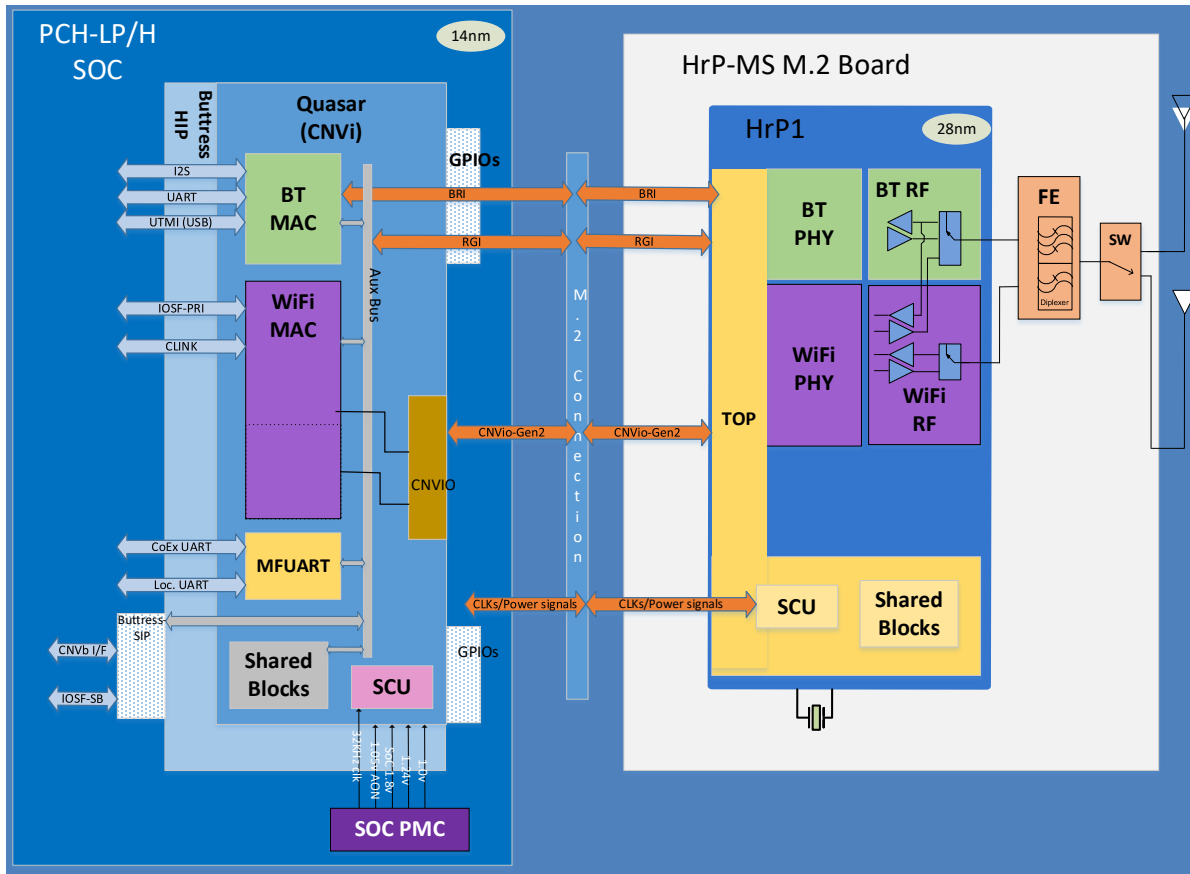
PCH-LP/H SOC

14nm

Buttress HIP

Quasar (CNVi)

GPIOs

I2S

UART

UTMI (USB)

BT MAC

BRI

RGI

IOSF-PRI

CLINK

WiFi MAC

Aux Bus

CNVIO

CNVio-Gen2

CoEx UART

Loc. UART

MFUART

Buttress SIP

CNVb I/F

IOSF-SB

Shared Blocks

SCU

GPIOs

32KHz clk

1.05v AON

SOC1.8v

1.24v

1.0v

SOC PMC

M.2 Connection

HrP-MS M.2 Board

HrP1

28nm

BRI

RGI

CNVio-Gen2

CLKs/Power signals

CLKs/Power signals

TOP

BT PHY

BT RF

WiFi PHY

WiFi RF

FE

Diplexer

SW

SCU

Shared Blocks